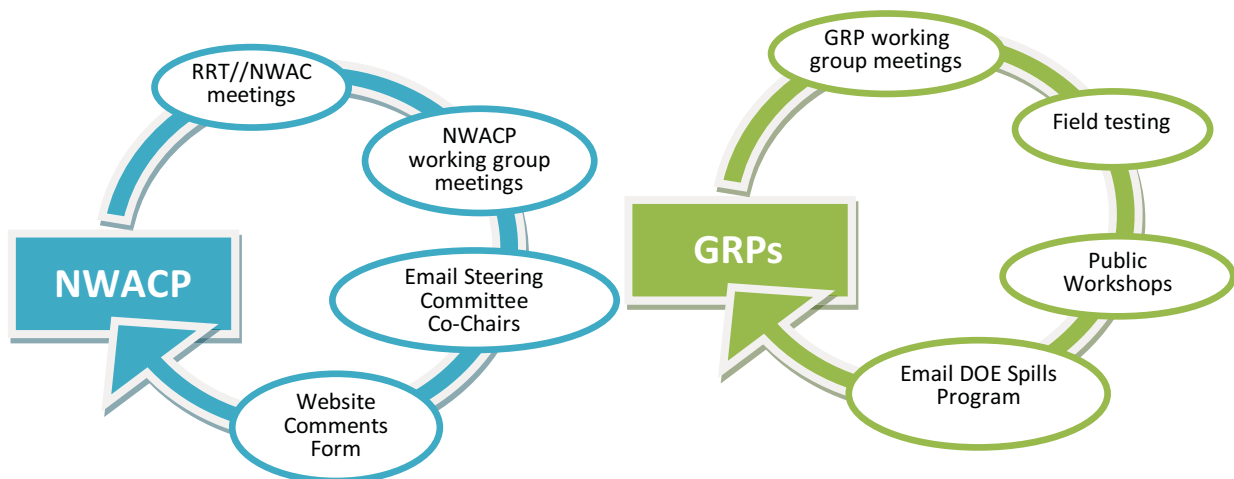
RRT//NWAC meetings

NWACP working group meetings

Email Steering Committee Co-Chairs

Website Comments Form

NWACP

GRP working group meetings

Field testing

Public Workshops

Email DOE Spills Program

GRPs